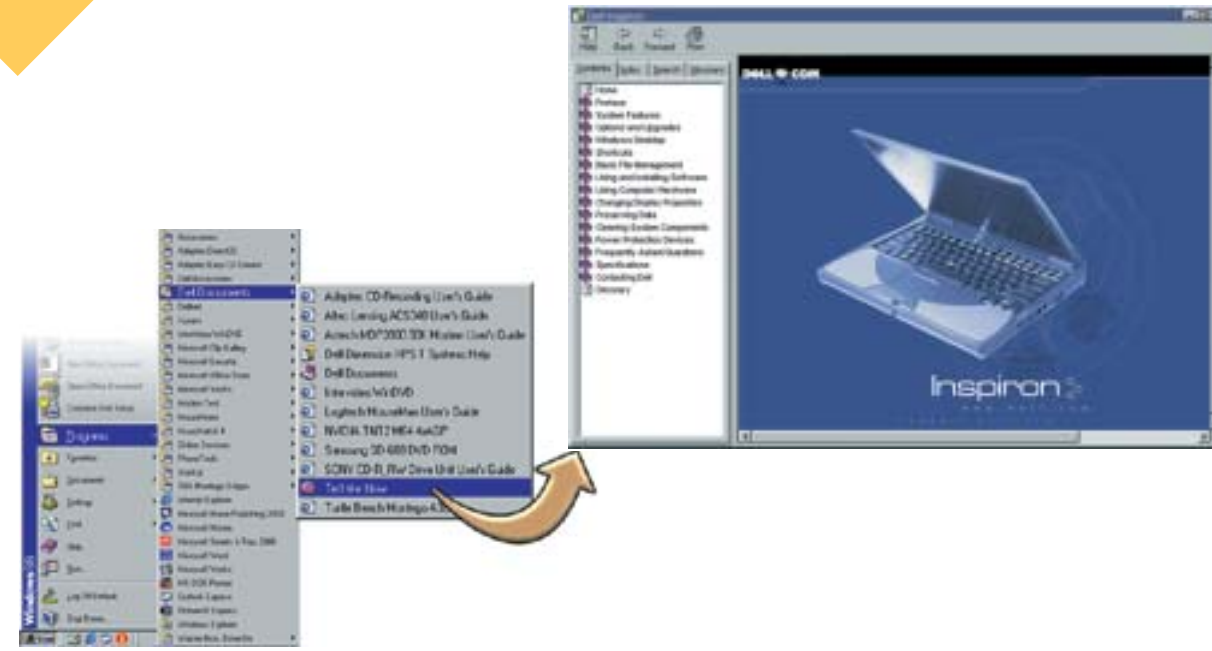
Dell Inspiron

Hide Back Forward Print

Contents Index Search Glossary

Home
Preface
System Features
Options and Upgrades
Windows Desktop
Shortcuts
Basic File Management
Using and Installing Software
Using Computer Hardware
Changing Display Properties
Preserving Data
Cleaning System Components
Power Protection Devices
Frequently Asked Questions
Specifications
Contacting Dell
Glossary

DELL.COM

Inspiron

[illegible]

Programs
Favorites
Documents
Settings
Find
Help
Run...
Log Off
Shut Down...

Windows 98

Start

Dell Documents

Adaptec CD-Recording User's Guide
Altec Lansing ACS340 User's Guide
Aiwa MDP3000 30X Modem User's Guide
Dell Dimension XPS T Systems Help
Dell Documents
Interactive WinDVD
Logitech MouseMan User's Guide
NVIDIA TNT2 M64 4xAGP
Samsung SD-608 DVD ROM
SONY CD-R_RW Drive Unit User's Guide
Tell Me How
Turtle Beach Montego A3D

Microsoft Word
Microsoft Works
Internet Explorer
Outlook Express
Windows Explorer